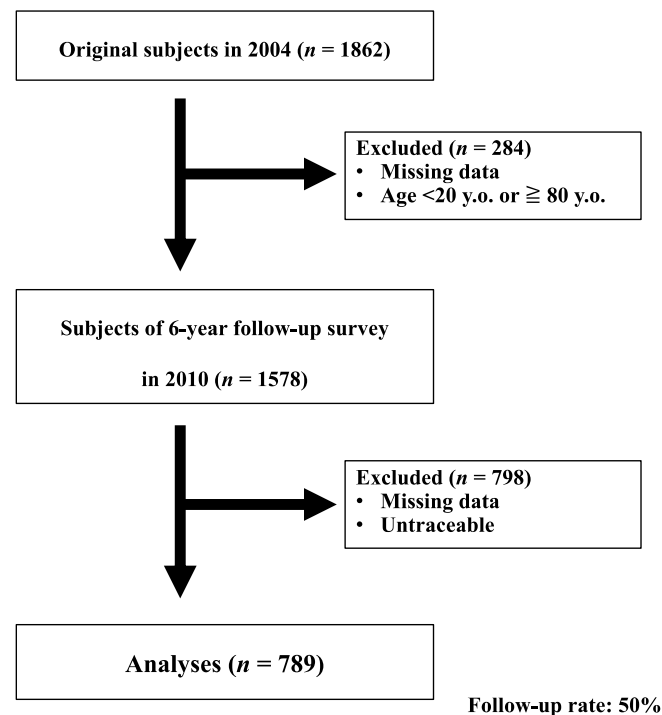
Original subjects in 2004 ($n$ = 1862)

Excluded ($n$ = 284)
• Missing data
• Age <20 y.o. or ≧ 80 y.o.

Subjects of 6-year follow-up survey

in 2010 ($n$ = 1578)

Excluded ($n$ = 798)
• Missing data
• Untraceable

Analyses ($n$ = 789)

Follow-up rate: 50%